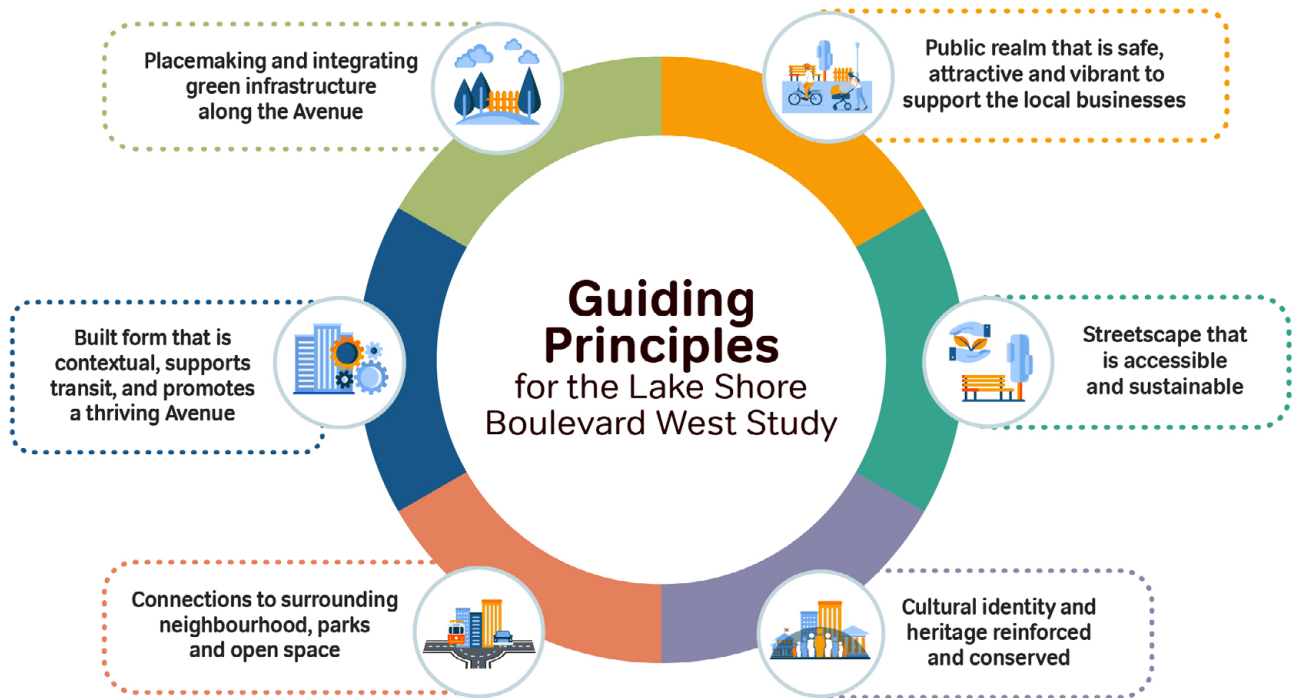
Guiding Principles for the Lake Shore Boulevard West Study

Public realm that is safe, attractive and vibrant to support the local businesses

Streetscape that is accessible and sustainable

Cultural identity and heritage reinforced and conserved

Connections to surrounding neighbourhood, parks and open space

Built form that is contextual, supports transit, and promotes a thriving Avenue

Placemaking and integrating green infrastructure along the Avenue